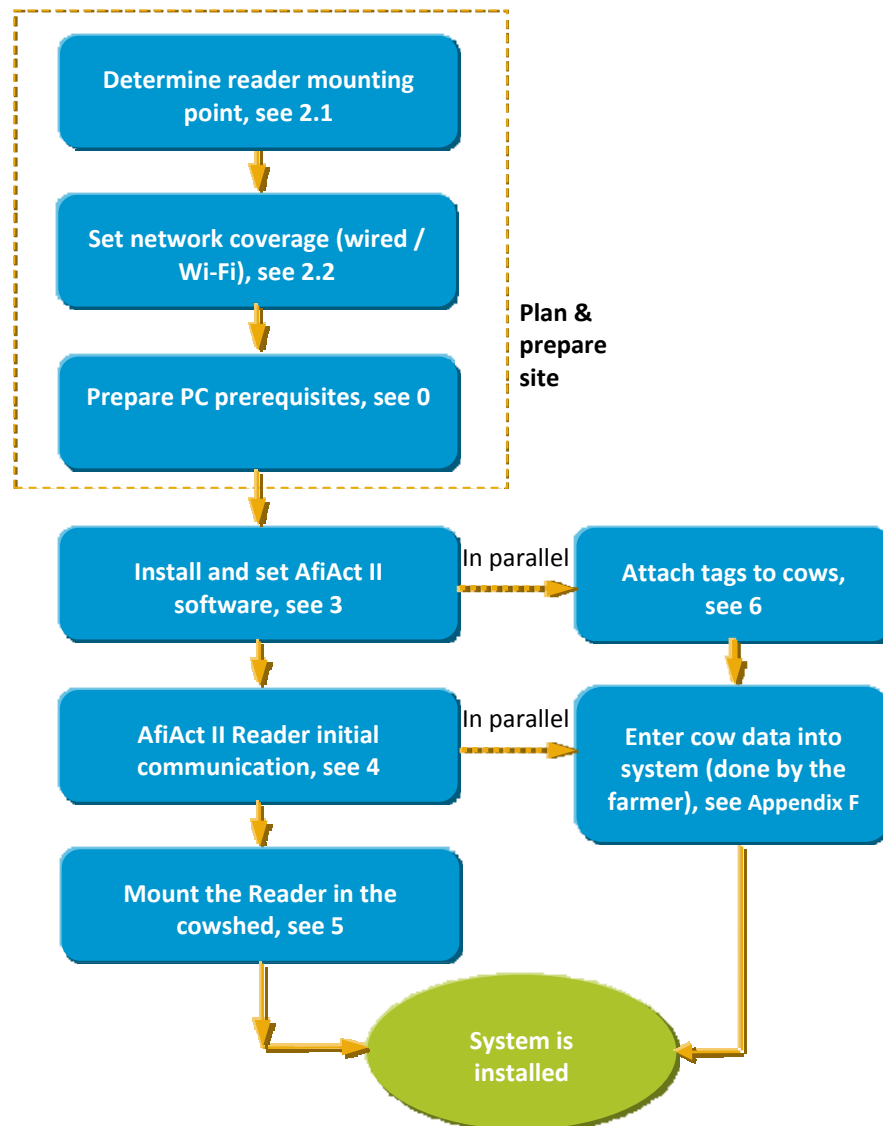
Determine reader mounting point, see 2.1

Set network coverage (wired / Wi-Fi), see 2.2

Plan & prepare site

Prepare PC prerequisites, see 0

Install and set AfiAct II software, see 3

In parallel

Attach tags to cows, see 6

AfiAct II Reader initial communication, see 4

In parallel

Enter cow data into system (done by the farmer), see Appendix F

Mount the Reader in the cowshed, see 5

System is installed